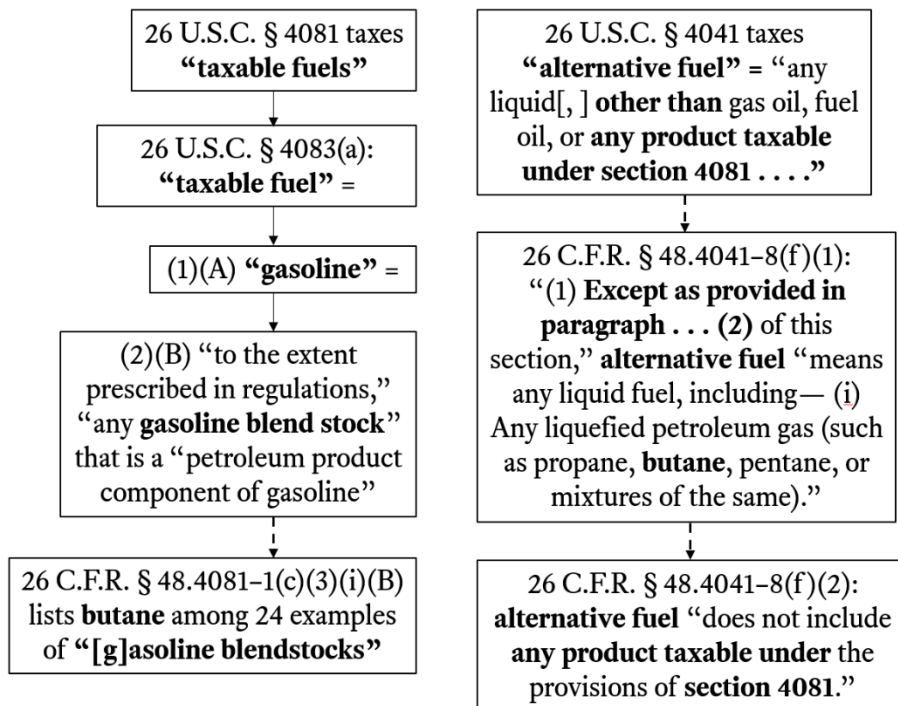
26 U.S.C. § 4081 taxes **"taxable fuels"**

26 U.S.C. § 4083(a): **"taxable fuel"** =

(1)(A) **"gasoline"** =

(2)(B) "to the extent prescribed in regulations," "any **gasoline blend stock**" that is a "petroleum product component of gasoline"

26 C.F.R. § 48.4081–1(c)(3)(i)(B) lists **butane** among 24 examples of **"[g]asoline blendstocks"**

26 U.S.C. § 4041 taxes **"alternative fuel"** = "any liquid[, ] **other than** gas oil, fuel oil, or **any product taxable under section 4081 . . . ."**

26 C.F.R. § 48.4041–8(f)(1): "(1) **Except as provided in paragraph . . . (2)** of this section," **alternative fuel** "means any liquid fuel, including— (i) Any liquefied petroleum gas (such as propane, **butane**, pentane, or mixtures of the same)."

26 C.F.R. § 48.4041–8(f)(2): **alternative fuel** "does not include **any product taxable under** the provisions of **section 4081**."